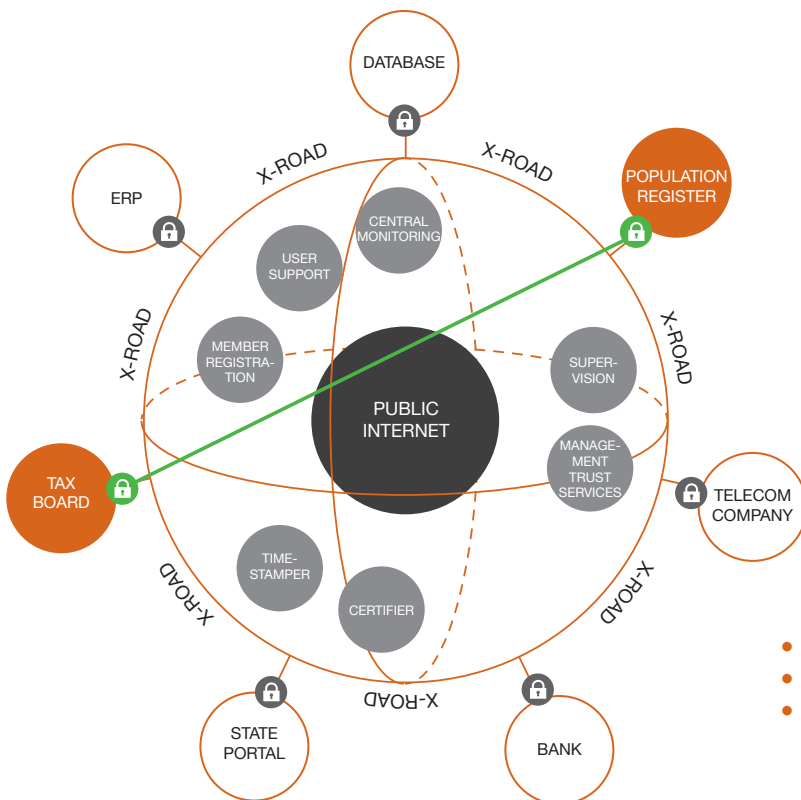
DATABASE

X-ROAD

X-ROAD

POPULATION REGISTER

ERP

CENTRAL MONITORING

USER SUPPORT

X-ROAD

X-ROAD

MEMBER REGISTRATION

SUPERVISION

PUBLIC INTERNET

MANAGEMENT TRUST SERVICES

TAX BOARD

TELECOM COMPANY

TIME-STAMPER

X-ROAD

X-ROAD

CERTIFIER

X-ROAD

STATE PORTAL

BANK